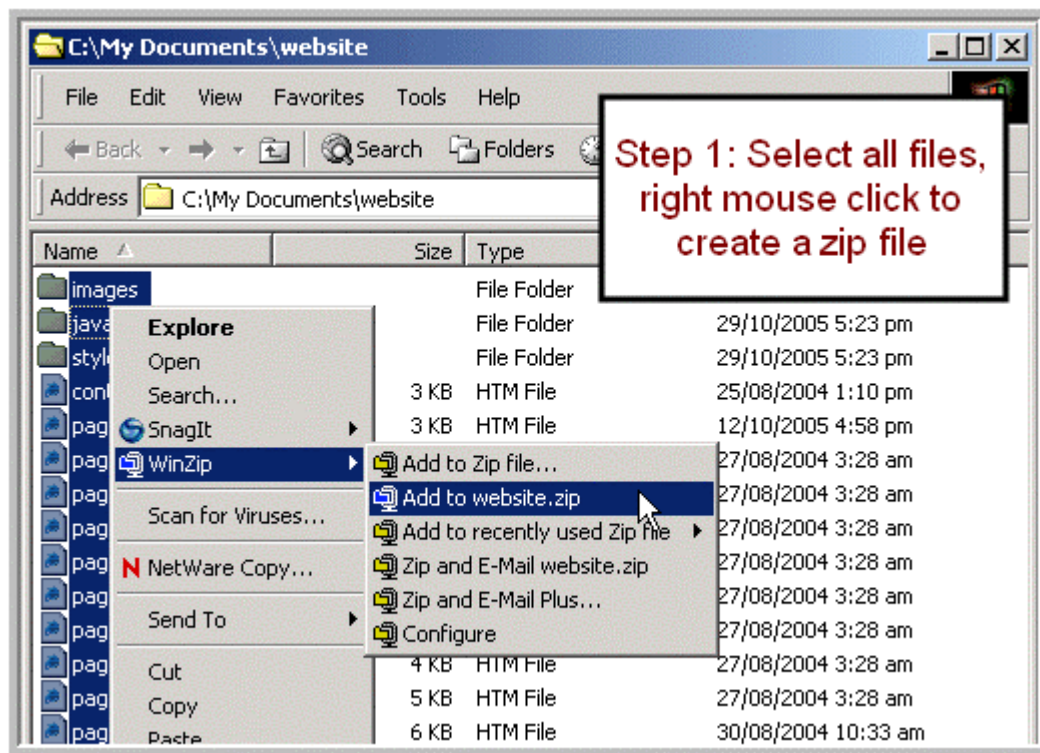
C:\My Documents\website

File Edit View Favorites Tools Help

Back Search Folders

Address C:\My Documents\website

Step 1: Select all files, right mouse click to create a zip file

| Name | Size | Type | |
|---|---|---|---|
| images | | File Folder | |
| java | | File Folder | 29/10/2005 5:23 pm |
| style | | File Folder | 29/10/2005 5:23 pm |
| con | 3 KB | HTM File | 25/08/2004 1:10 pm |
| pag | 3 KB | HTM File | 12/10/2005 4:58 pm |
| pag | | | 27/08/2004 3:28 am |
| pag | | | 27/08/2004 3:28 am |
| pag | | | 27/08/2004 3:28 am |
| pag | | | 27/08/2004 3:28 am |
| pag | | | 27/08/2004 3:28 am |
| pag | | | 27/08/2004 3:28 am |
| pag | 4 KB | HTM File | 27/08/2004 3:28 am |
| pag | 5 KB | HTM File | 27/08/2004 3:28 am |
| pag | 6 KB | HTM File | 30/08/2004 10:33 am |

Explore
Open
Search...
SnagIt
WinZip
Scan for Viruses...
NetWare Copy...
Send To
Cut
Copy
Paste

Add to Zip file...
Add to website.zip
Add to recently used Zip file
Zip and E-Mail website.zip
Zip and E-Mail Plus...
Configure